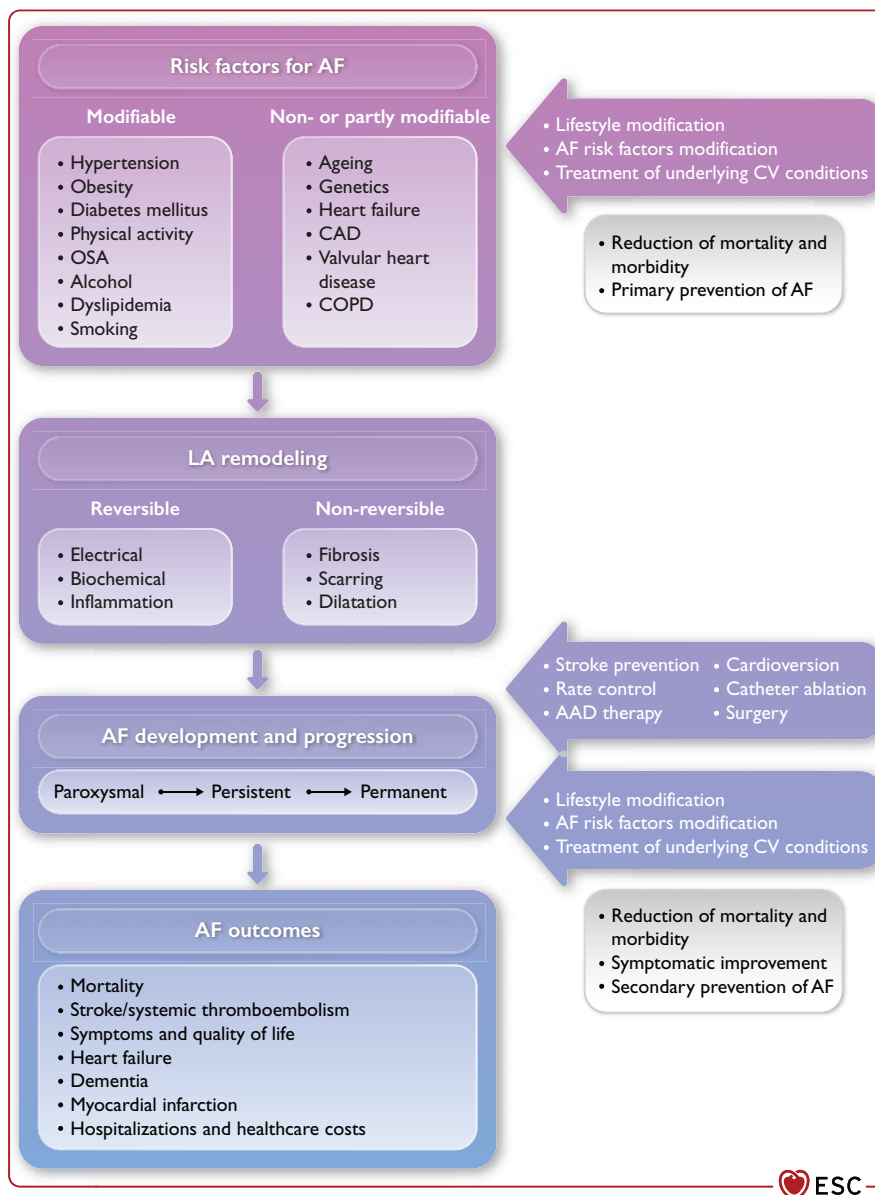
Risk factors for AF

Modifiable
• Hypertension
• Obesity
• Diabetes mellitus
• Physical activity
• OSA
• Alcohol
• Dyslipidemia
• Smoking

Non- or partly modifiable
• Ageing
• Genetics
• Heart failure
• CAD
• Valvular heart disease
• COPD

• Lifestyle modification
• AF risk factors modification
• Treatment of underlying CV conditions

• Reduction of mortality and morbidity
• Primary prevention of AF

LA remodeling

Reversible
• Electrical
• Biochemical
• Inflammation

Non-reversible
• Fibrosis
• Scarring
• Dilatation

• Stroke prevention
• Rate control
• AAD therapy
• Cardioversion
• Catheter ablation
• Surgery

AF development and progression

Paroxysmal → Persistent → Permanent

• Lifestyle modification
• AF risk factors modification
• Treatment of underlying CV conditions

• Reduction of mortality and morbidity
• Symptomatic improvement
• Secondary prevention of AF

AF outcomes
• Mortality
• Stroke/systemic thromboembolism
• Symptoms and quality of life
• Heart failure
• Dementia
• Myocardial infarction
• Hospitalizations and healthcare costs

ESC